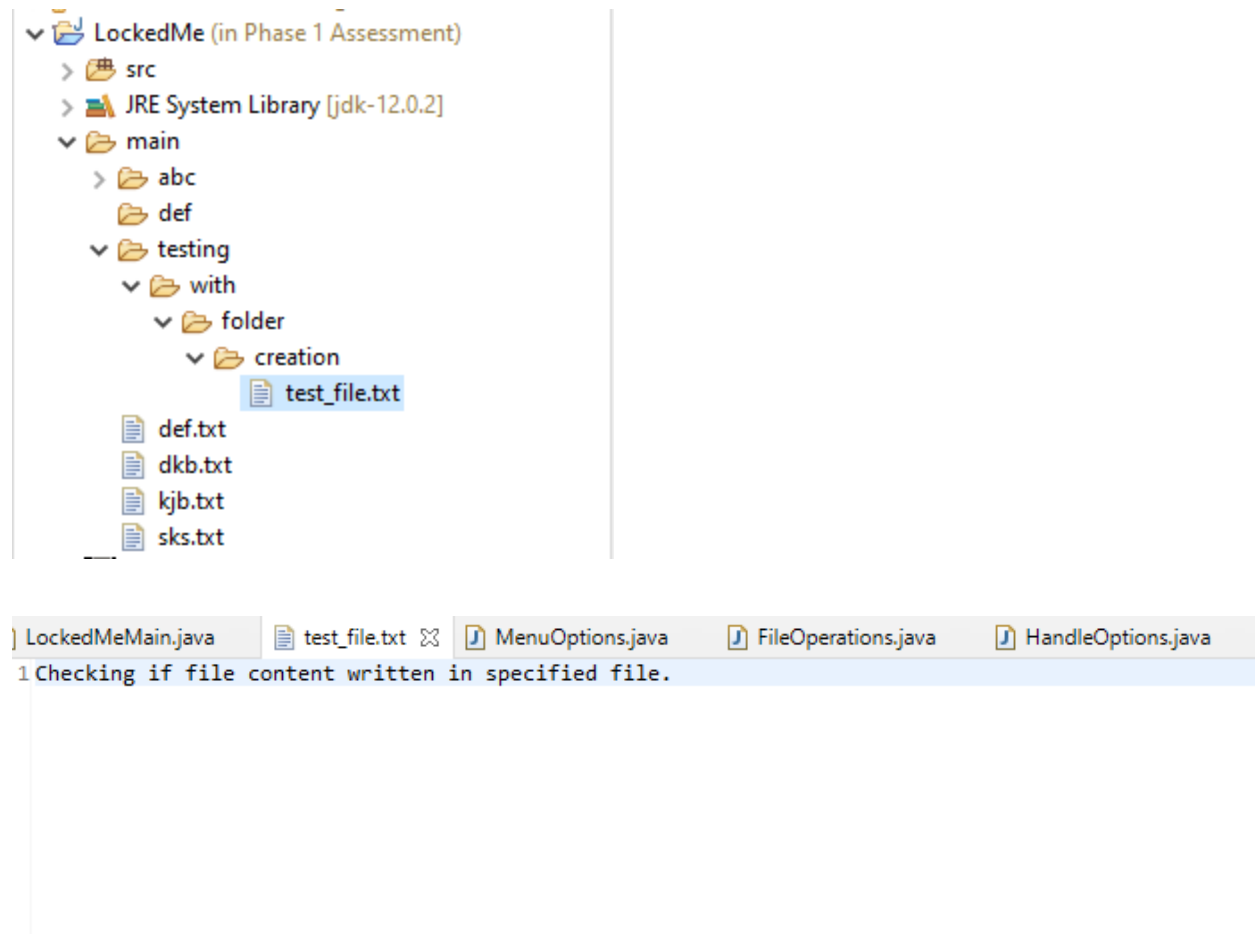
LockedMe (in Phase 1 Assessment)
src
JRE System Library [jdk-12.0.2]
main
abc
def
testing
with
folder
creation
test_file.txt
def.txt
dkb.txt
kjb.txt
sks.txt

LockedMeMain.java
test_file.txt
MenuOptions.java
FileOperations.java
HandleOptions.java

1 Checking if file content written in specified file.